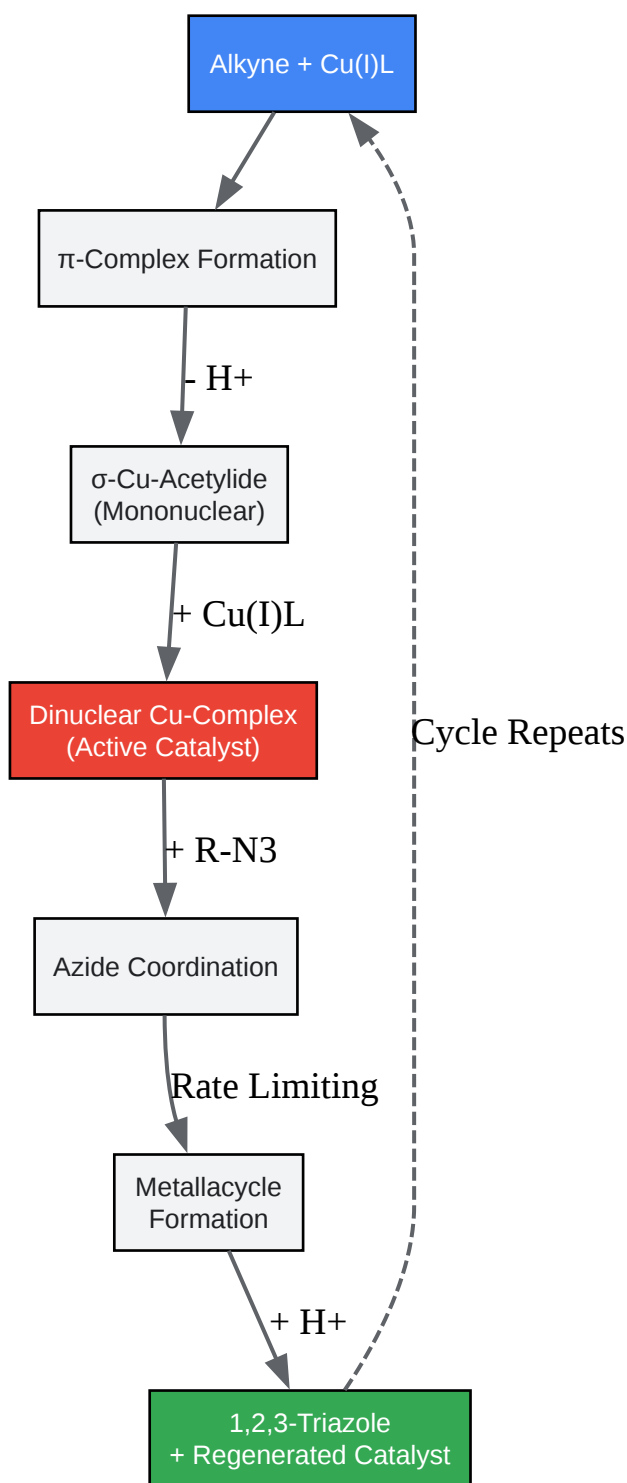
Alkyne + Cu(I)L

π-Complex Formation

- H+

σ-Cu-Acetylide
(Mononuclear)

+ Cu(I)L

Dinuclear Cu-Complex
(Active Catalyst)

Cycle Repeats

+ R-N3

Azide Coordination

Rate Limiting

Metallacycle
Formation

+ H+

1,2,3-Triazole
+ Regenerated Catalyst